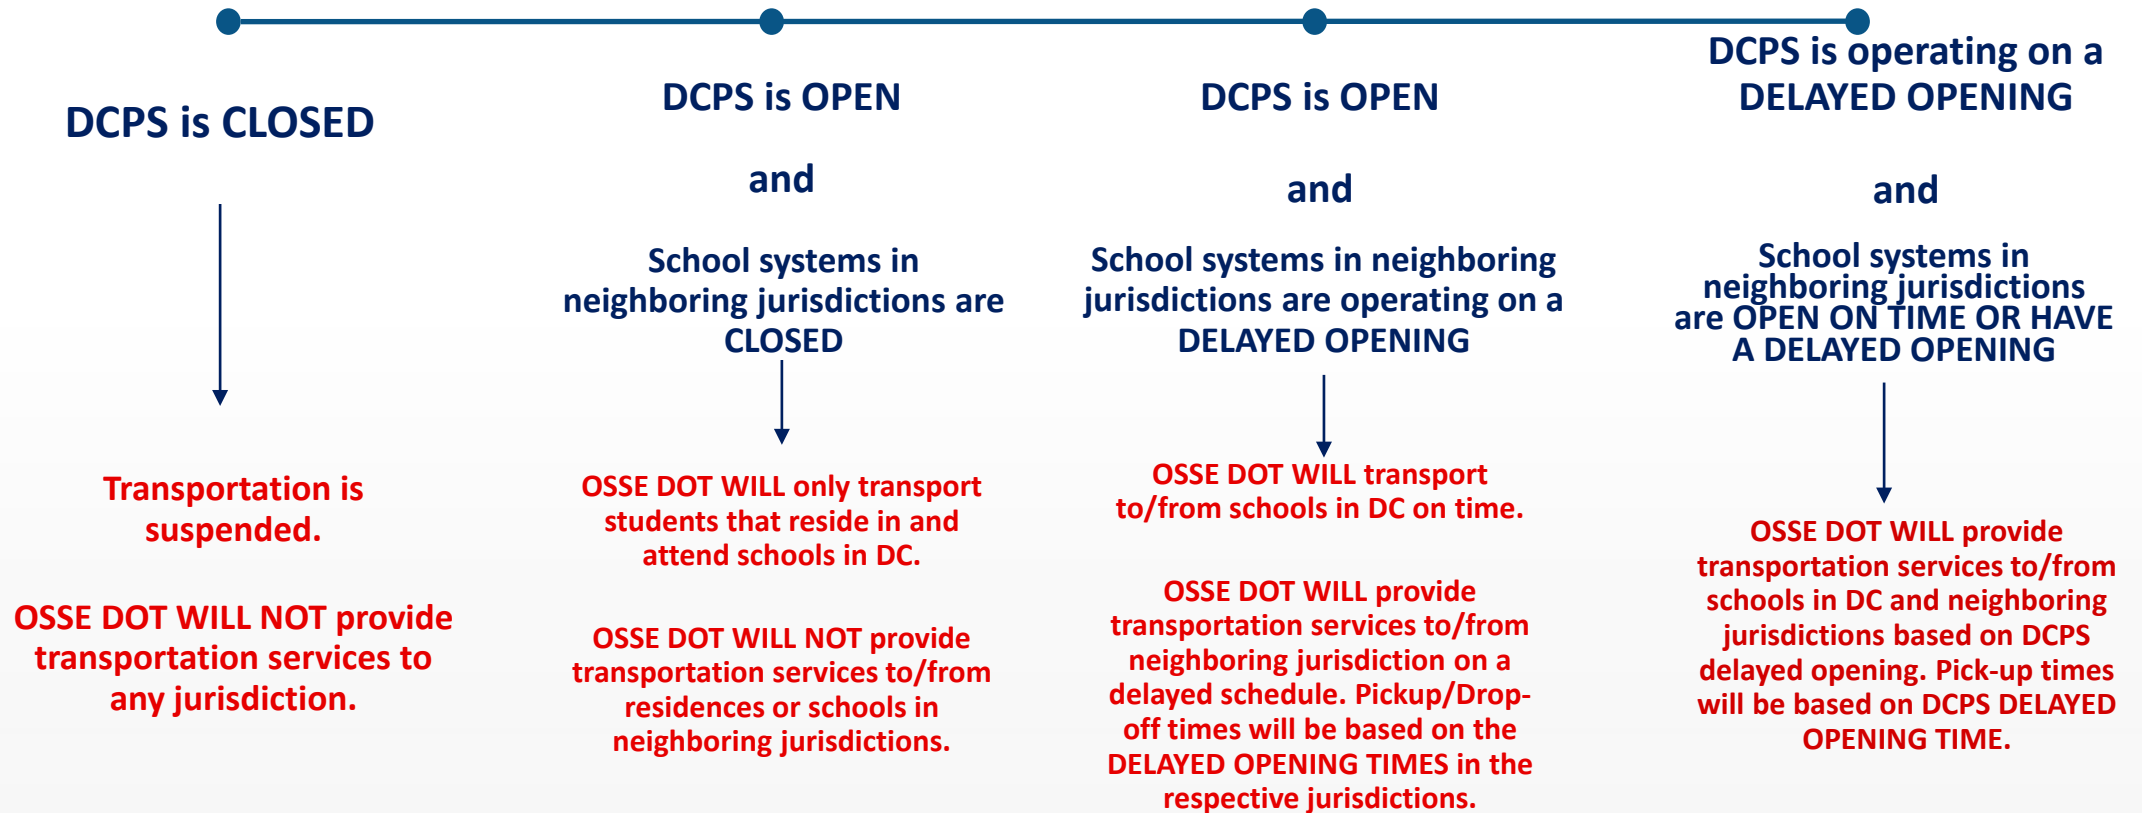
DCPS is CLOSED

Transportation is suspended.

OSSE DOT WILL NOT provide transportation services to any jurisdiction.

DCPS is OPEN

and

School systems in neighboring jurisdictions are CLOSED

OSSE DOT WILL only transport students that reside in and attend schools in DC.

OSSE DOT WILL NOT provide transportation services to/from residences or schools in neighboring jurisdictions.

DCPS is OPEN

and

School systems in neighboring jurisdictions are operating on a DELAYED OPENING

OSSE DOT WILL transport to/from schools in DC on time.

OSSE DOT WILL provide transportation services to/from neighboring jurisdiction on a delayed schedule. Pickup/Drop-off times will be based on the DELAYED OPENING TIMES in the respective jurisdictions.

DCPS is operating on a DELAYED OPENING

and

School systems in neighboring jurisdictions are OPEN ON TIME OR HAVE A DELAYED OPENING

OSSE DOT WILL provide transportation services to/from schools in DC and neighboring jurisdictions based on DCPS delayed opening. Pick-up times will be based on DCPS DELAYED OPENING TIME.